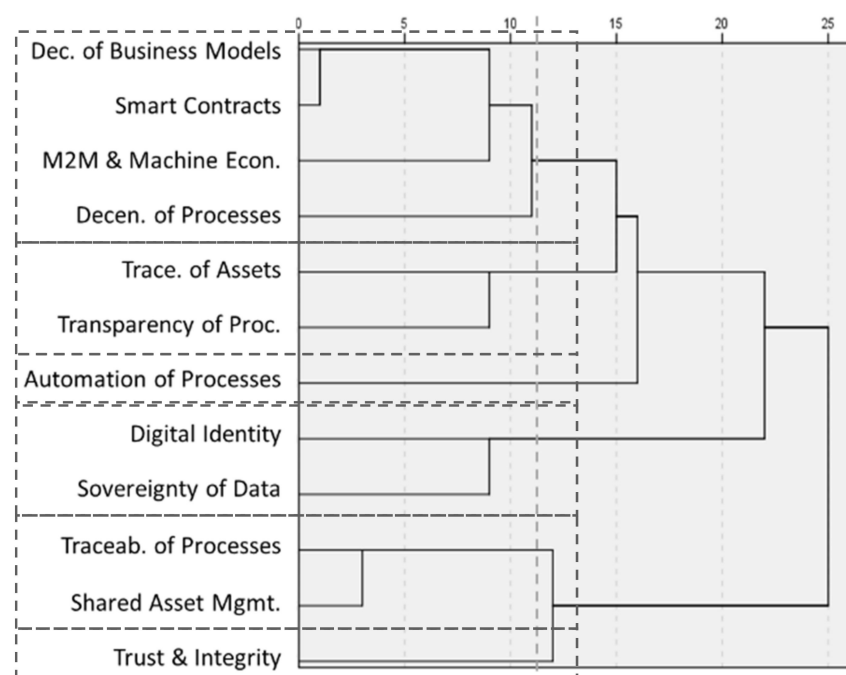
0 5 10 15 20 25

Dec. of Business Models

Smart Contracts

M2M & Machine Econ.

Decen. of Processes

Trace. of Assets

Transparency of Proc.

Automation of Processes

Digital Identity

Sovereignty of Data

Traceab. of Processes

Shared Asset Mgmt.

Trust & Integrity